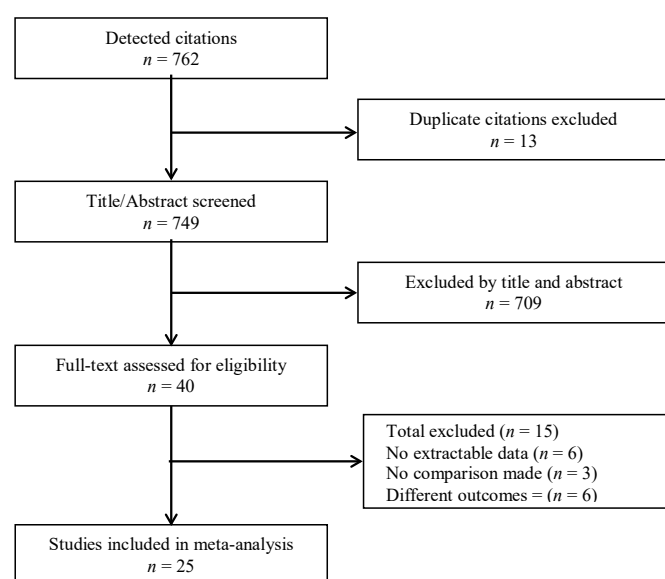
Detected citations
$n$ = 762

Duplicate citations excluded
$n$ = 13

Title/Abstract screened
$n$ = 749

Excluded by title and abstract
$n$ = 709

Full-text assessed for eligibility
$n$ = 40

Total excluded ($n$ = 15)
No extractable data ($n$ = 6)
No comparison made ($n$ = 3)
Different outcomes = ($n$ = 6)

Studies included in meta-analysis
$n$ = 25